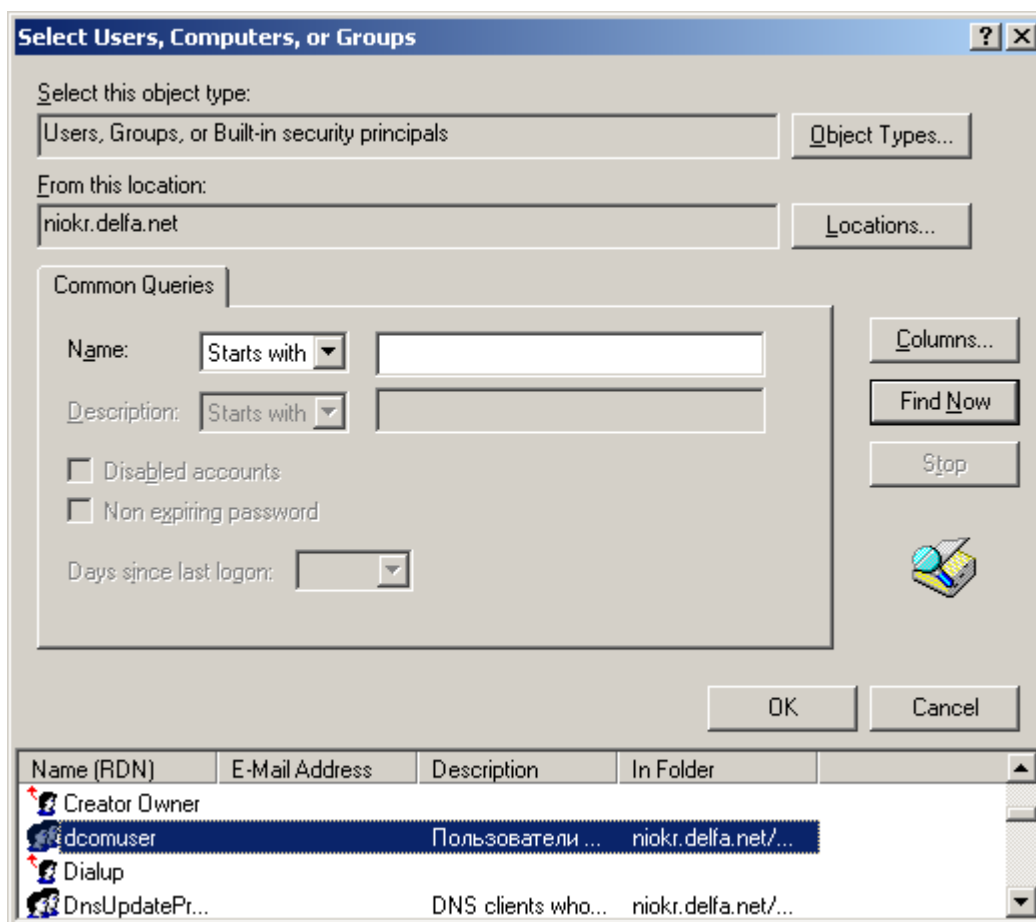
Select Users, Computers, or Groups

? X

Select this object type:

Users, Groups, or Built-in security principals

Object Types...

From this location:

niokr.delfa.net

Locations...

Common Queries

Name: Starts with

Description: Starts with

Disabled accounts

Non expiring password

Days since last logon:

Columns...

Find Now

Stop

OK

Cancel

| Name (RDN) | E-Mail Address | Description | In Folder |
|---|---|---|---|
| Creator Owner | | | |
| dcomuser | | Пользователи ... | niokr.delfa.net/... |
| Dialup | | | |
| DnsUpdatePr... | | DNS clients who... | niokr.delfa.net/... |